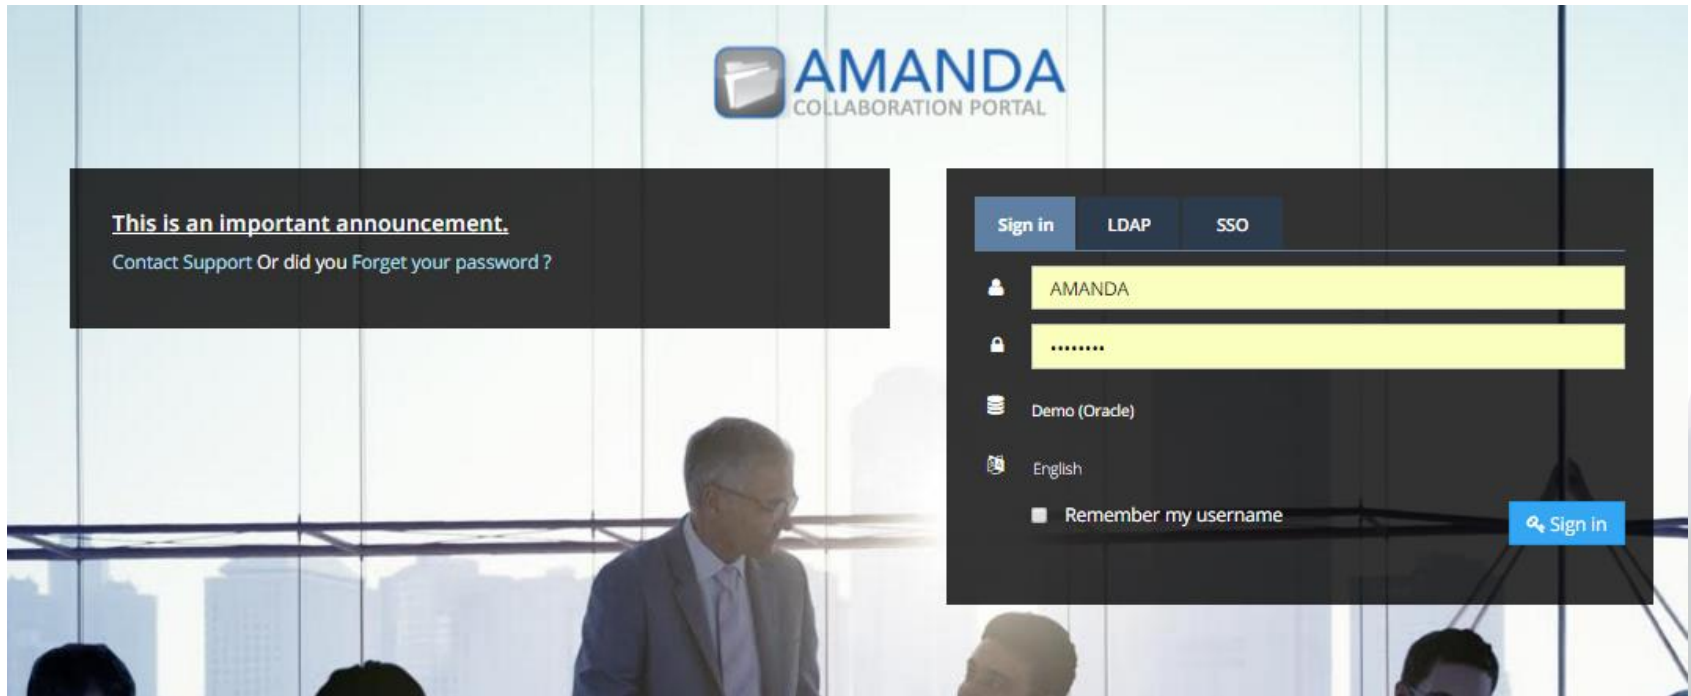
AMANDA
COLLABORATION PORTAL

This is an important announcement.

Contact Support Or did you Forget your password ?

Sign in
LDAP
SSO

AMANDA

••••••••

Demo (Oracle)

English

Remember my username

Sign in